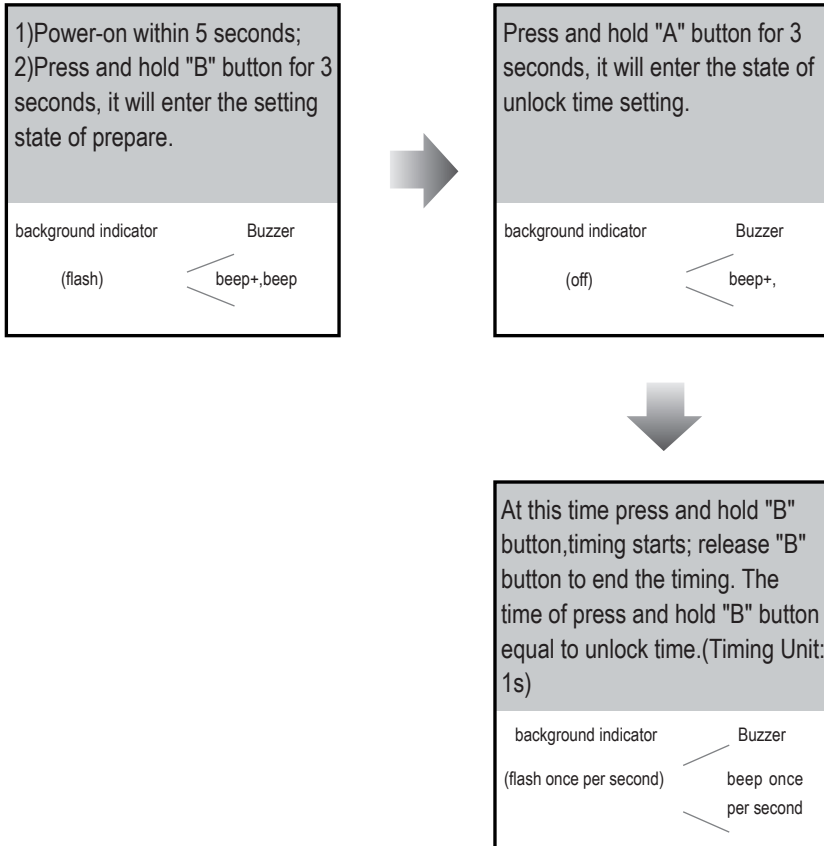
1)Power-on within 5 seconds;
2)Press and hold "B" button for 3 seconds, it will enter the setting state of prepare.

background indicator Buzzer

(flash) beep+,beep

Press and hold "A" button for 3 seconds, it will enter the state of unlock time setting.

background indicator Buzzer

(off) beep+,

At this time press and hold "B" button,timing starts; release "B" button to end the timing. The time of press and hold "B" button equal to unlock time.(Timing Unit: 1s)

background indicator Buzzer

(flash once per second) beep once per second